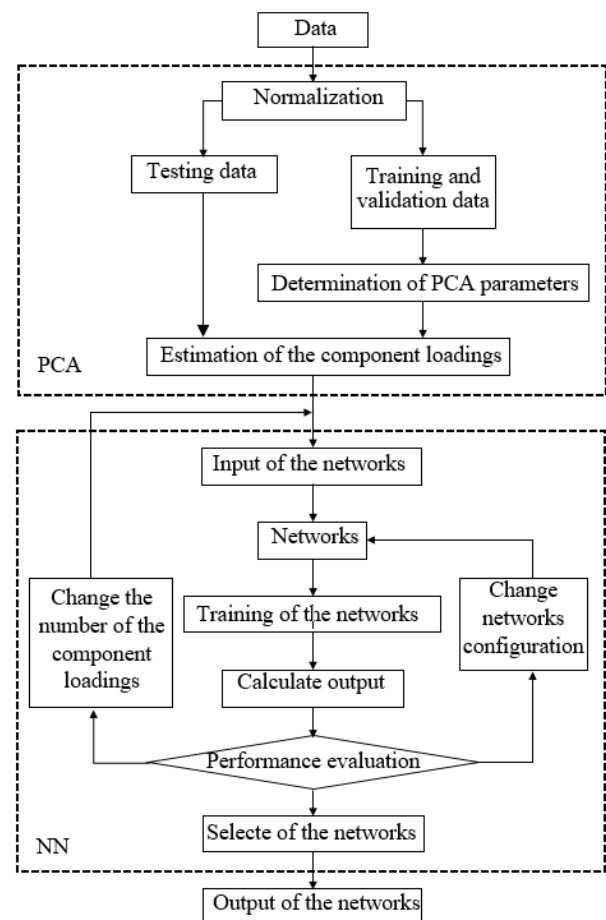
Data

Normalization

Testing data

Training and validation data

Determination of PCA parameters

PCA

Estimation of the component loadings

Input of the networks

Networks

Change the number of the component loadings

Training of the networks

Change networks configuration

Calculate output

Performance evaluation

Selecte of the networks

NN

Output of the networks